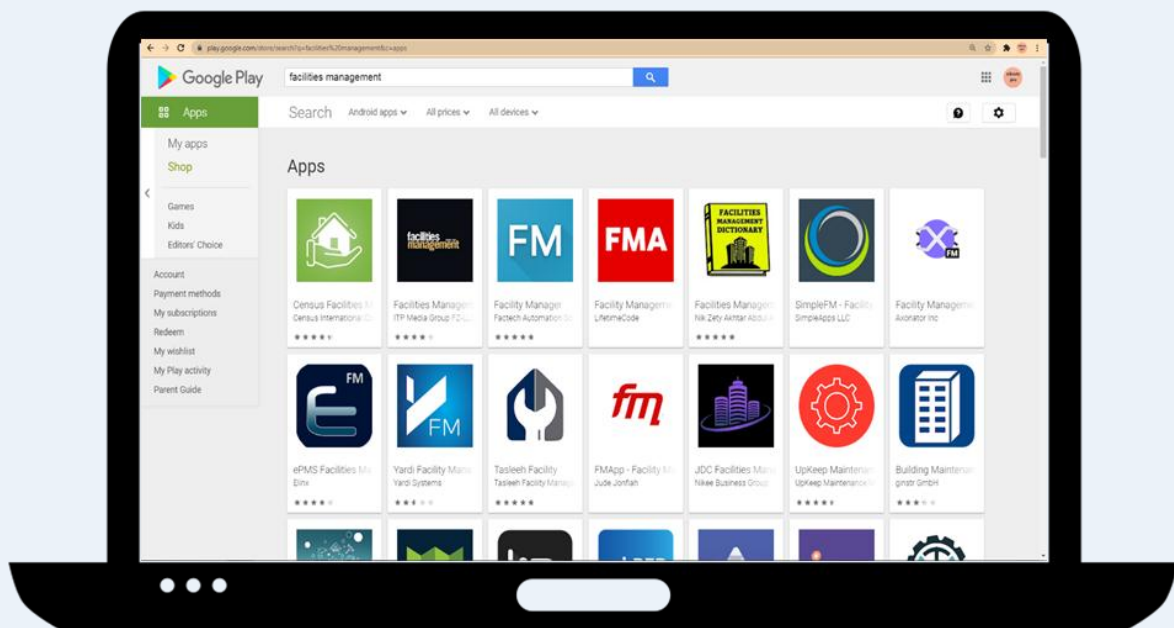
play.google.com/store/search?q=facilities%20management&c=apps

Google Play

facilities management

Apps

My apps
Shop

Games
Kids
Editors' Choice

Account
Payment methods
My subscriptions
Redeem
My wishlist
My Play activity
Parent Guide

Search Android apps All prices All devices

Apps

facilities management

FM

FMA

FACILITIES MANAGEMENT DICTIONARY

FM

Census Facilities M
Census International C

Facilities Manage
ITP Media Group FZ-L

Facility Manager
Factech Automation S

Facility Managem
LifetimeCode

Facilities Managem
Nik Zety Akhtar Abdul

SimpleFM - Faciliti
SimpleApps LLC

Facility Manageme
Axonator Inc

FM

FM

fm

ePMS Facilities Ma
Elinx

Yardi Facility Mana
Yardi Systems

Tasleeh Facility
Tasleeh Facility Manag

FMApp - Facility M
Jude Jonfiah

JDC Facilities Man
Nikee Business Group

UpKeep Maintenan
UpKeep Maintenance

Building Maintenan
ginstr GmbH